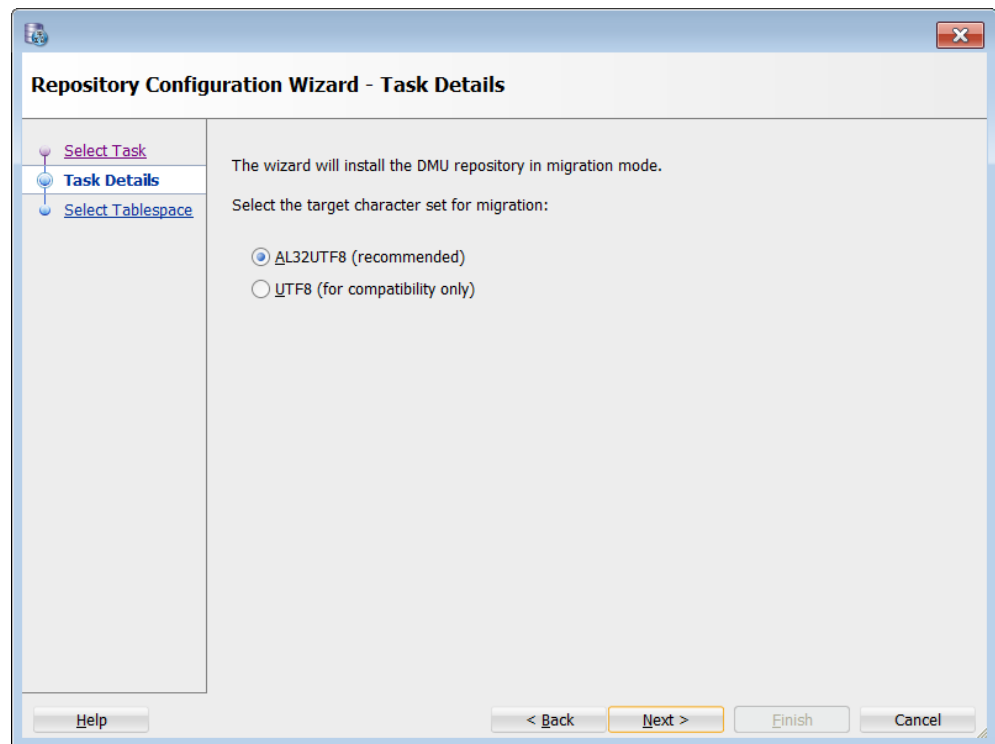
Repository Configuration Wizard - Task Details

Select Task
Task Details
Select Tablespace

The wizard will install the DMU repository in migration mode.

Select the target character set for migration:

AL32UTF8 (recommended)
UTF8 (for compatibility only)

Help
< Back
Next >
Finish
Cancel